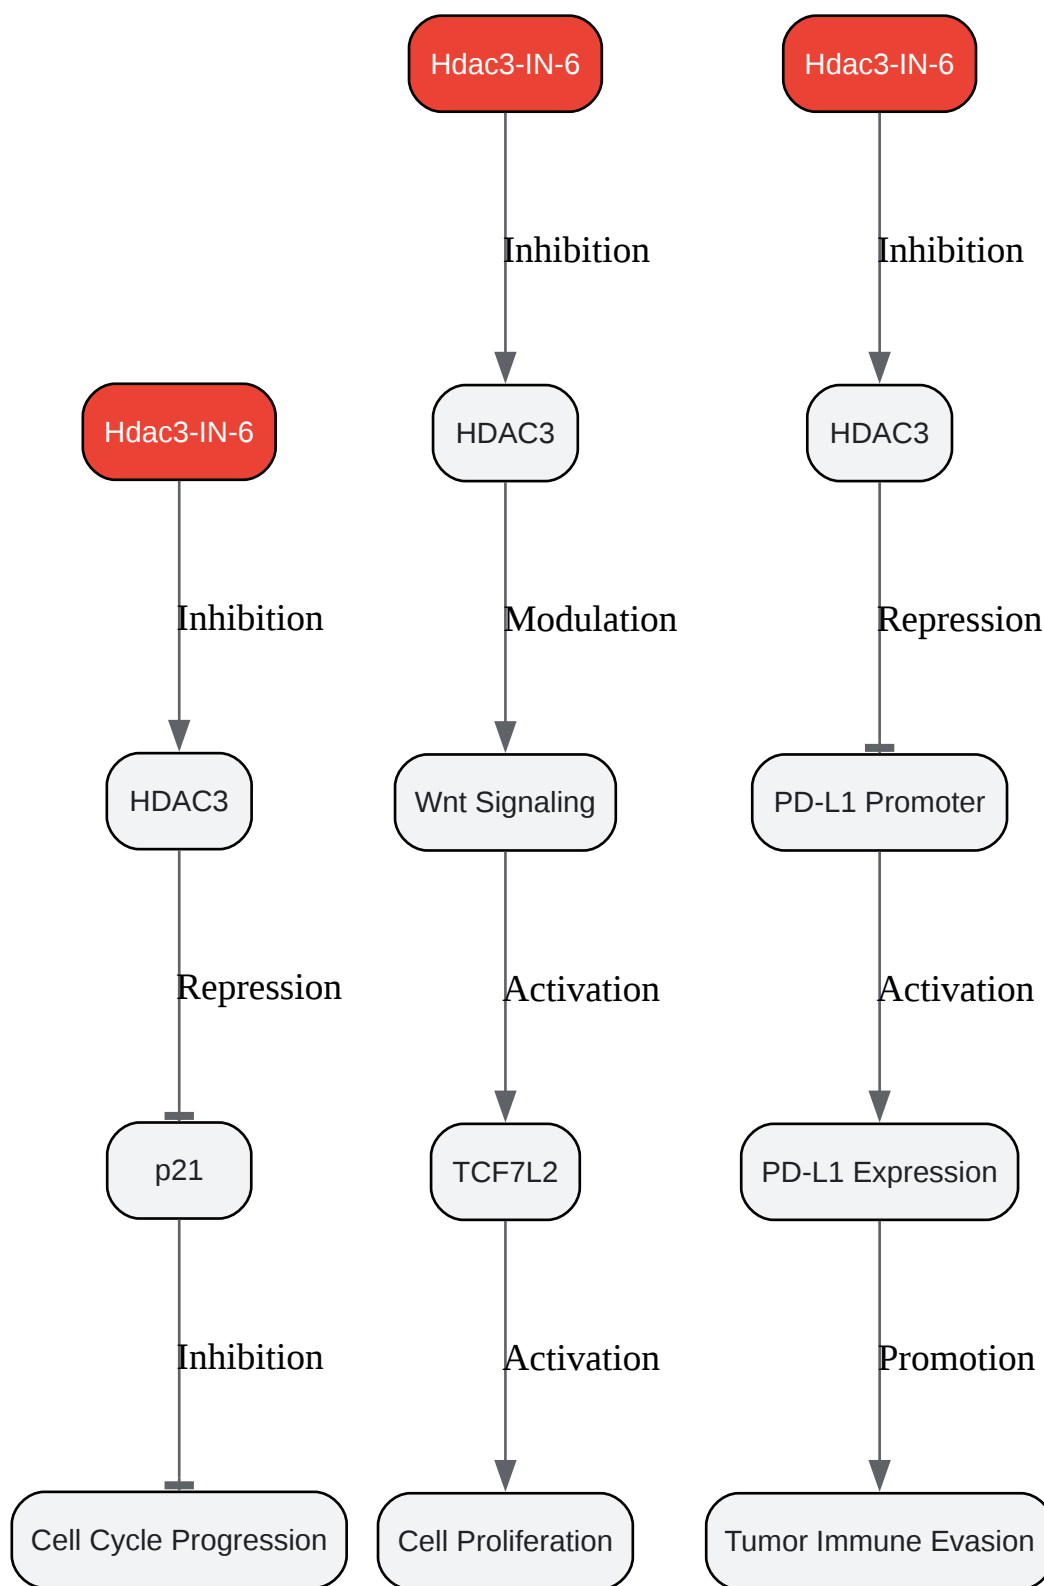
Hdac3-IN-6

Inhibition

HDAC3

Repression

p21

Inhibition

Cell Cycle Progression

Hdac3-IN-6

Inhibition

HDAC3

Modulation

Wnt Signaling

Activation

TCF7L2

Activation

Cell Proliferation

Hdac3-IN-6

Inhibition

HDAC3

Repression

PD-L1 Promoter

Activation

PD-L1 Expression

Promotion

Tumor Immune Evasion